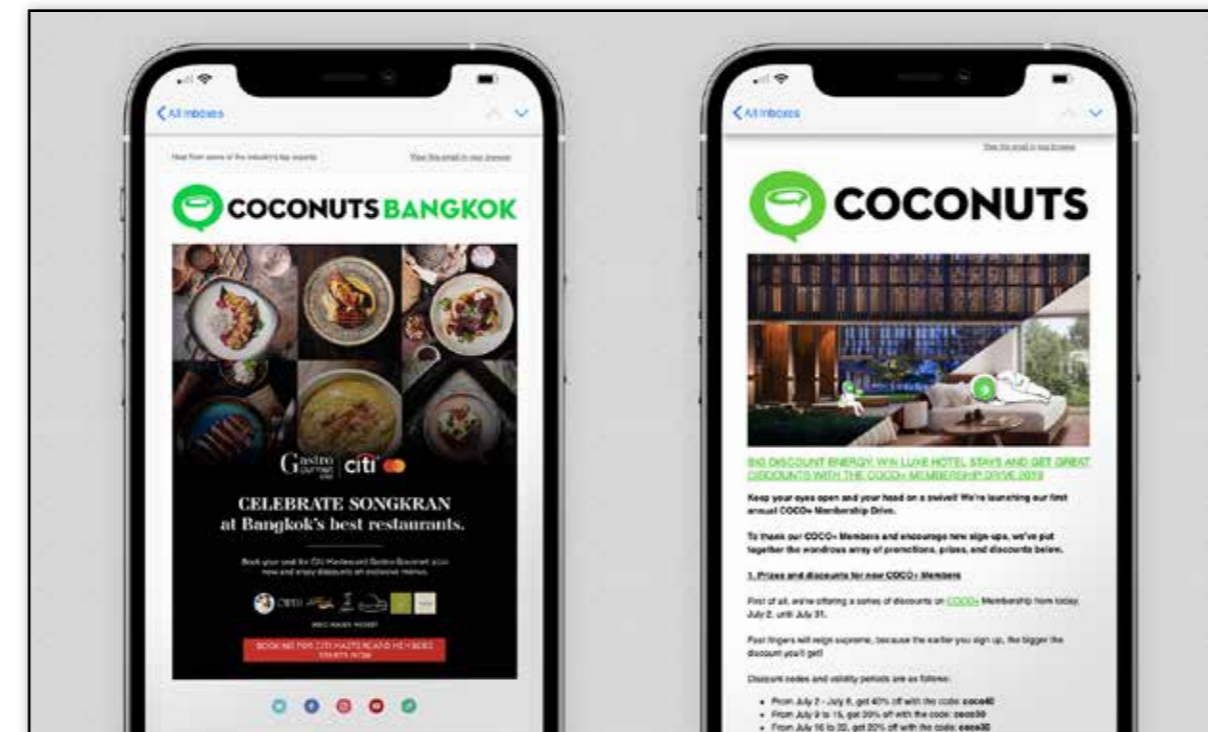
< All Inboxes

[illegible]

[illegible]

COCONUTS BANGKOK

Gastro Gourmet citi

CELEBRATE SONGKRAN
at Bangkok's best restaurants.

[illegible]

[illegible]

< All Inboxes

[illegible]

COCONUTS

BIG DISCOUNT ENERGY: WIN LUXE HOTEL STAYS AND GET GREAT DISCOUNTS WITH THE COCO+ MEMBERSHIP DRIVE 2019

Keep your eyes open and your head on a swivel! We're launching our first annual COCO+ Membership Drive.

To thank our COCO+ Members and encourage new sign-ups, we've put together the wondrous array of promotions, prizes, and discounts below.

1. Prizes and discounts for new COCO+ Members

First of all, we're offering a series of discounts on COCO+ Membership from today, July 2, until July 31.

Fast fingers will reign supreme, because the earlier you sign up, the bigger the discount you'll get!

Discount codes and validity periods are as follows:

• From July 2 - July 8, get 40% off with the code: coco40
• From July 9 to 15, get 30% off with the code: coco30
• From July 16 to 22, get 20% off with the code: coco20